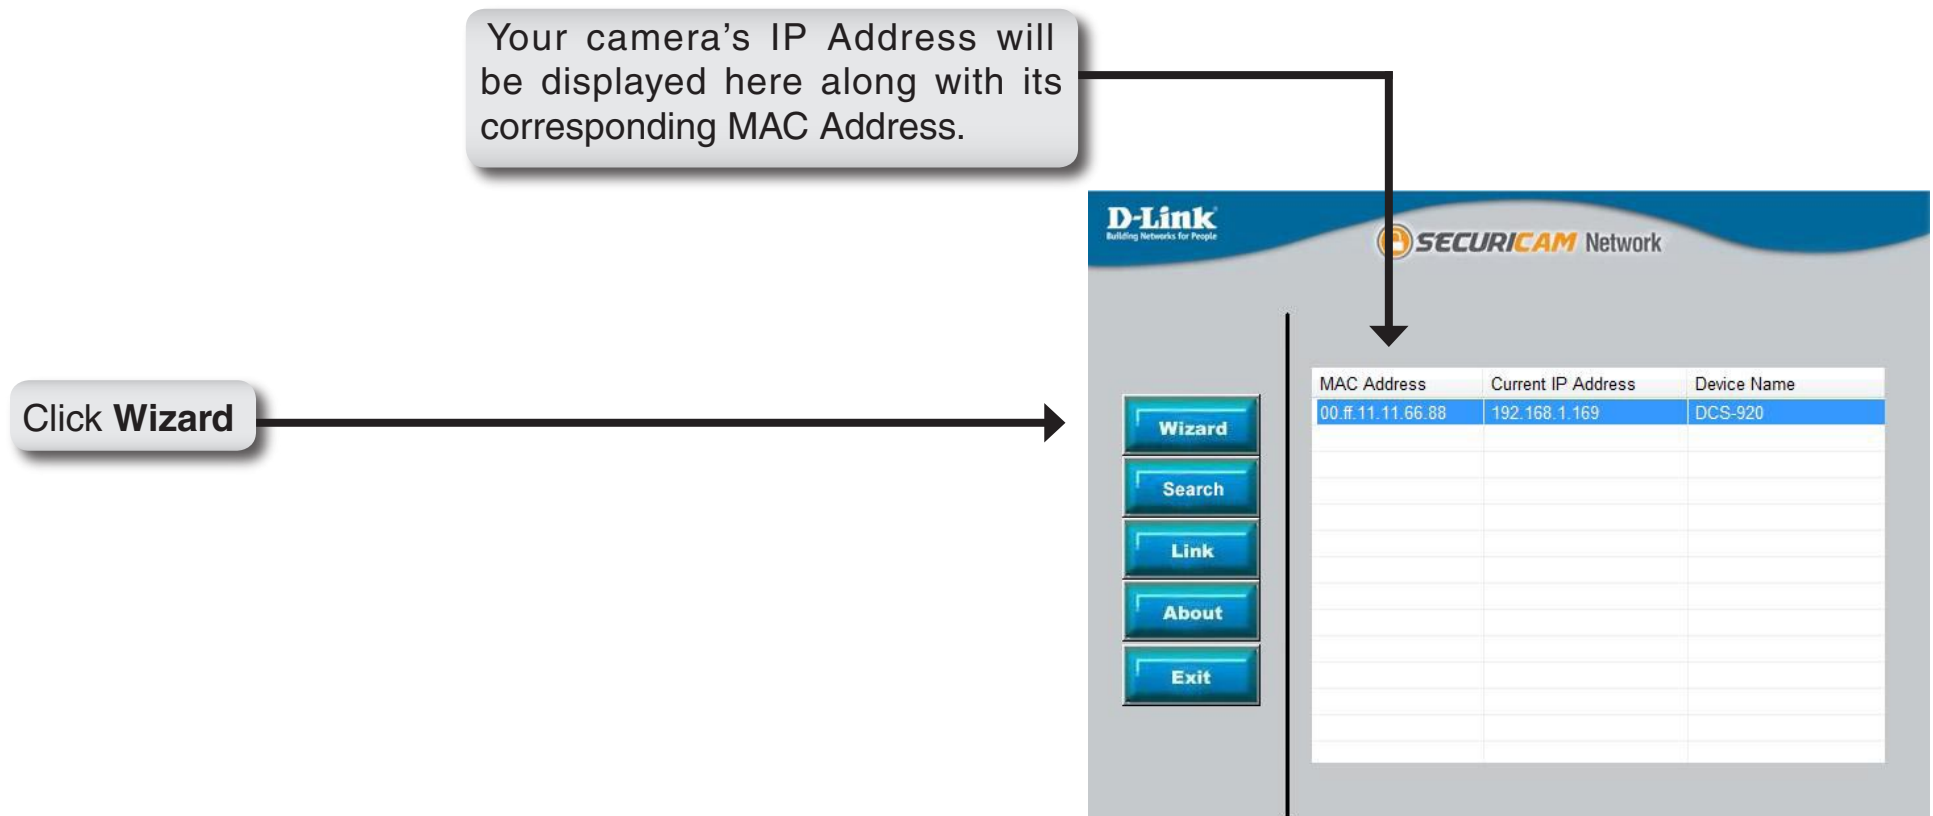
Your camera's IP Address will be displayed here along with its corresponding MAC Address.

D-Link
Building Networks for People

SECURICAM Network

Click **Wizard**

Wizard
Search
Link
About
Exit

| MAC Address | Current IP Address | Device Name |
|---|---|---|
| 00.ff.11.11.66.88 | 192.168.1.169 | DCS-920 |